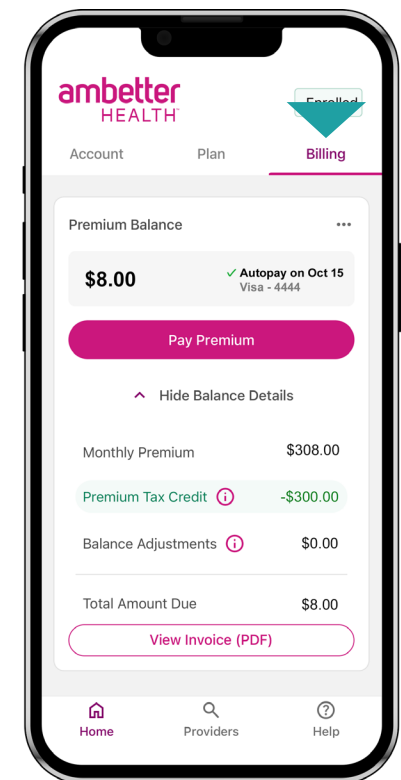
ambetter HEALTH

Enrolled

Account Plan Billing

Premium Balance ...

$8.00 ✓ Autopay on Oct 15
Visa - 4444

Pay Premium

Hide Balance Details

| | |
|---|---|
| Monthly Premium | $308.00 |
| Premium Tax Credit | -$300.00 |
| Balance Adjustments | $0.00 |
| Total Amount Due | $8.00 |

View Invoice (PDF)

Home Providers Help